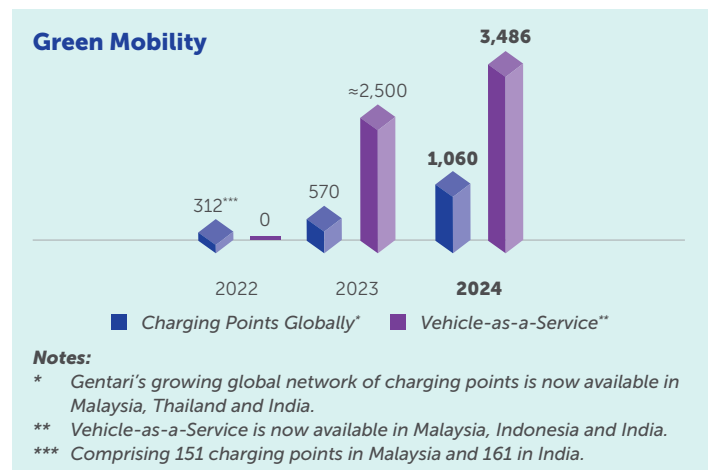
Green Mobility

312***
0
570
≈2,500
1,060
3,486

2022
2023
2024

Charging Points Globally*
Vehicle-as-a-Service**

Notes:
* Gentari's growing global network of charging points is now available in Malaysia, Thailand and India.
** Vehicle-as-a-Service is now available in Malaysia, Indonesia and India.
*** Comprising 151 charging points in Malaysia and 161 in India.